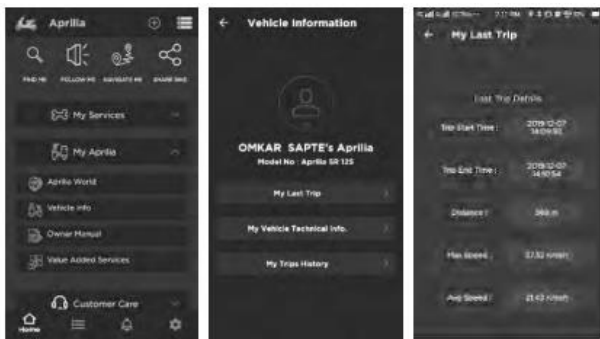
Aprilia

FIND ME FOLLOW ME NAVIGATE ME SHARE BIKE

My Services

My Aprilia

Aprilia World

Vehicle info

Owner Manual

Value Added Services

Customer Care

Home

Vehicle Information

OMKAR SAPTE's Aprilia

Model No : Aprilia SR 125

My Last Trip

My Vehicle Technical Info.

My Trips History

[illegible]

My Last Trip

Last Trip Details

Trip Start Time : 2019-12-07 14:09:55

Trip End Time : 2019-12-07 14:10:54

Distance : 366 m

Max Speed : 37.52 km/h

Avg Speed : 21.43 km/h